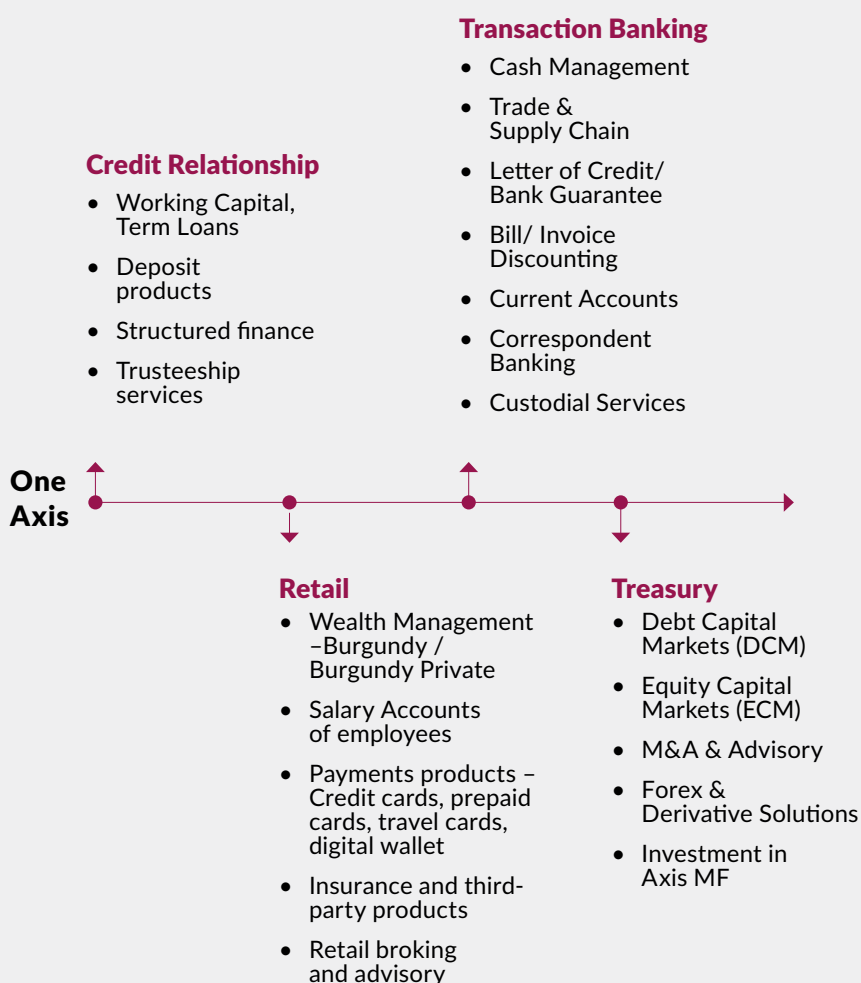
Transaction Banking
- Cash Management
- Trade & Supply Chain
- Letter of Credit/ Bank Guarantee
- Bill/ Invoice Discounting
- Current Accounts
- Correspondent Banking
- Custodial Services

Credit Relationship
- Working Capital, Term Loans
- Deposit products
- Structured finance
- Trusteeship services

One Axis

Retail
- Wealth Management –Burgundy / Burgundy Private
- Salary Accounts of employees
- Payments products – Credit cards, prepaid cards, travel cards, digital wallet
- Insurance and third-party products
- Retail broking and advisory

Treasury
- Debt Capital Markets (DCM)
- Equity Capital Markets (ECM)
- M&A & Advisory
- Forex & Derivative Solutions
- Investment in Axis MF